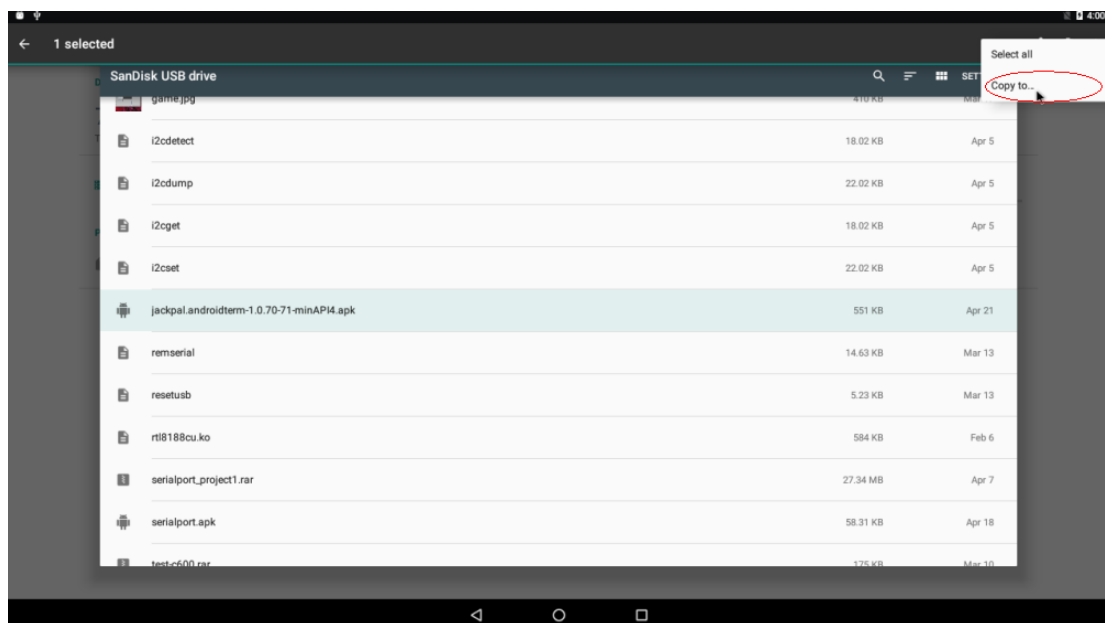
4:00

1 selected

Select all

Copy to...

SanDisk USB drive

SET

| | | |
|---|---|---|
| game.jpg | 410 KB | Mar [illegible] |
| i2cdetect | 18.02 KB | Apr 5 |
| i2cdump | 22.02 KB | Apr 5 |
| i2cget | 18.02 KB | Apr 5 |
| i2cset | 22.02 KB | Apr 5 |
| jackpal.androidterm-1.0.70-71-minAPI4.apk | 551 KB | Apr 21 |
| remserial | 14.63 KB | Mar 13 |
| resetusb | 5.23 KB | Mar 13 |
| rtl8188cu.ko | 584 KB | Feb 6 |
| serialport_project1.rar | 27.34 MB | Apr 7 |
| serialport.apk | 58.31 KB | Apr 18 |
| test-c600.rar | 175 KB | Mar 10 |